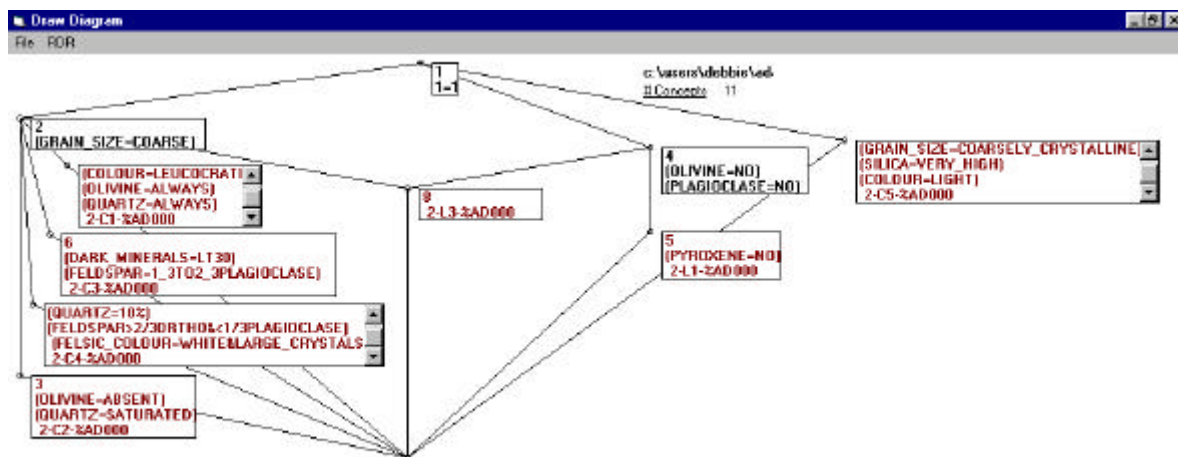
Draw Diagram

File RDR

c:\users\debbie\ad
# Concepts 11

1
1=1

2
[GRAIN_SIZE=COARSE]

[COLOUR=LEUCOCRATI
[OLIVINE=ALWAYS]
[QUARTZ=ALWAYS]
2-C1-%AD000

6
[DARK_MINERALS=LT30]
[FELDSPAR=1_3TO2_3PLAGIOCLASE]
2-C3-%AD000

[QUARTZ=10%]
[FELDSPAR>2/3ORTHO&<1/3PLAGIOCLASE]
[FELSIC_COLOUR=WHITE&LARGE_CRYSTALS
2-C4-%AD000

3
[OLIVINE=ABSENT]
[QUARTZ=SATURATED]
2-C2-%AD000

8
2-L3-%AD000

4
[OLIVINE=NO]
[PLAGIOCLASE=NO]

5
[PYROXENE=NO]
2-L1-%AD000

[GRAIN_SIZE=COARSELY_CRYSTALLINE
[SILICA=VERY_HIGH]
[COLOUR=LIGHT]
2-C5-%AD000